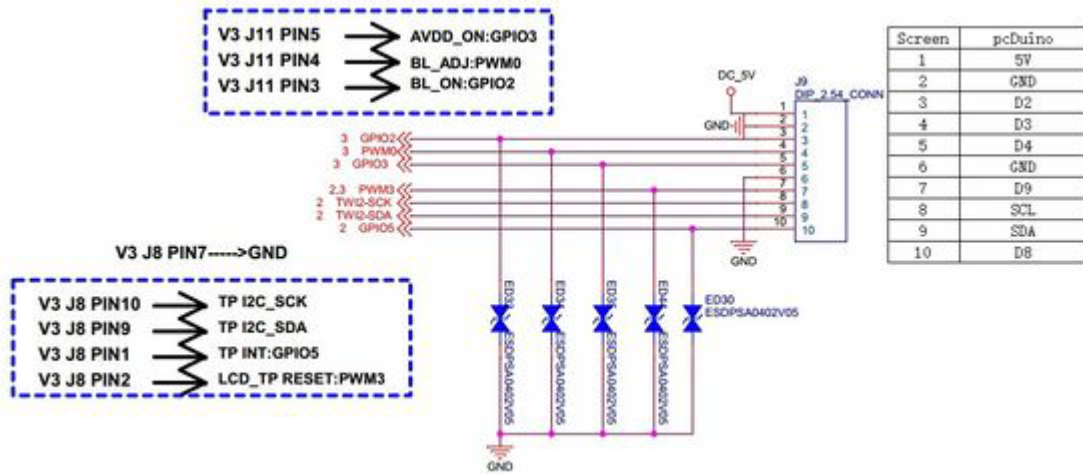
V3 J11 PIN5 AVDD_ON:GPIO3
V3 J11 PIN4 BL_ADJ:PWM0
V3 J11 PIN3 BL_ON:GPIO2

V3 J8 PIN7----->GND

V3 J8 PIN10 TP I2C_SCK
V3 J8 PIN9 TP I2C_SDA
V3 J8 PIN1 TP INT:GPIO5
V3 J8 PIN2 LCD_TP RESET:PWM3

3 GPIO2
3 PWM0
3 GPIO3
2,3 PWM3
2 TWI2-SCK
2 TWI2-SDA
2 GPIO5

DC_5V
GND
J9
DIP_2.54_CONN
1 2 3 4 5 6 7 8 9 10
1 2 3 4 5 6 7 8 9 10
GND

ED3 ESDPSA0402V05
ED3 ESDPSA0402V05
ED3 ESDPSA0402V05
ED4 ESDPSA0402V05
ED30 ESDPSA0402V05
GND

| Screen | pcDuino |
|---|---|
| 1 | 5V |
| 2 | GND |
| 3 | D2 |
| 4 | D3 |
| 5 | D4 |
| 6 | GND |
| 7 | D9 |
| 8 | SCL |
| 9 | SDA |
| 10 | D8 |